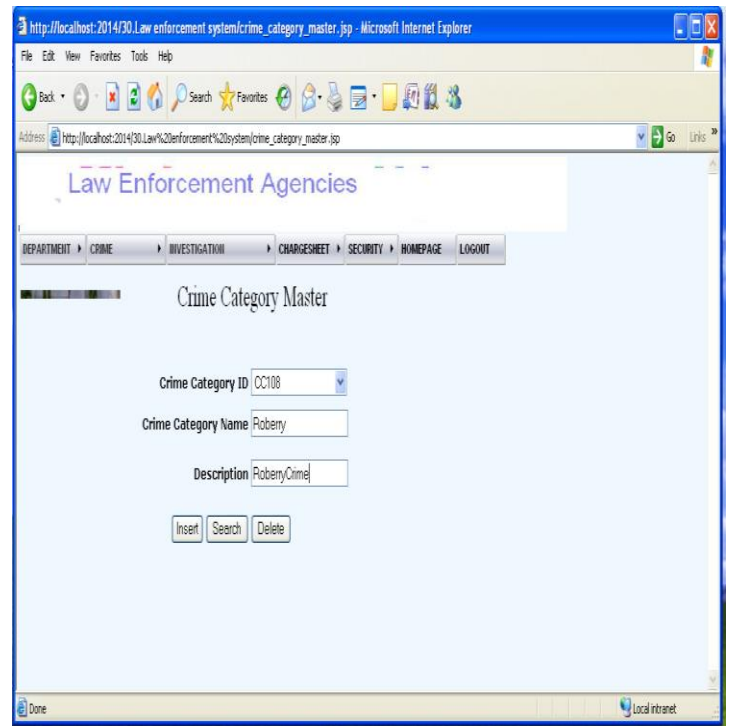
http://localhost:2014/30.Law enforcement system/crime_category_master.jsp - Microsoft Internet Explorer

File Edit View Favorites Tools Help

Back Search Favorites

Address http://localhost:2014/30.Law%20enforcement%20system/crime_category_master.jsp Go Links

Law Enforcement Agencies

DEPARTMENT CRIME INVESTIGATION CHARGESHEET SECURITY HOMEPAGE LOGOUT

Crime Category Master

Crime Category ID CC108

Crime Category Name Roberry

Description RoberryCrime

Insert Search Delete

Done

Local intranet